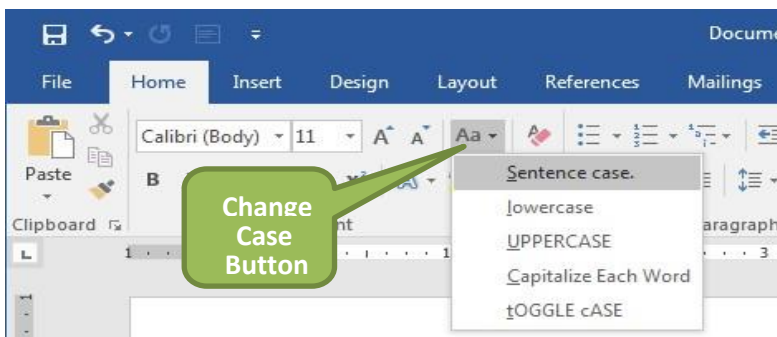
Docume

File Home Insert Design Layout References Mailings

Calibri (Body) 11 A A Aa

Paste

B

Clipboard

Change Case Button

nt

aragraph

Sentence case.
lowercase
UPPERCASE
Capitalize Each Word
tOGGLE cASE

1 1 3